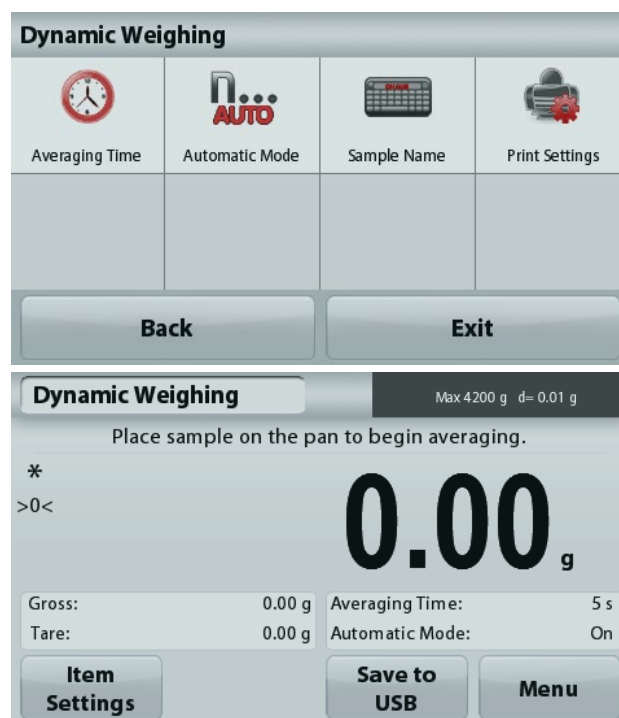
Dynamic Weighing

AUTO

Averaging Time
Automatic Mode
Sample Name
Print Settings

Back
Exit

Dynamic Weighing
Max 4200 g d= 0.01 g

Place sample on the pan to begin averaging.

*
>0<

0.00 g

Gross: 0.00 g
Tare: 0.00 g
Averaging Time: 5 s
Automatic Mode: On

Item Settings
Save to USB
Menu